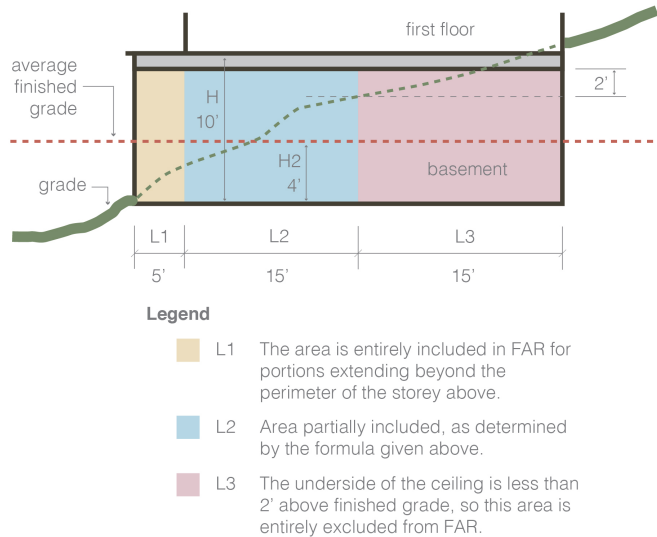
first floor

average finished grade

H
10'

H2
4'

2'

basement

grade

L1
L2
L3

5'
15'
15'

Legend

L1 The area is entirely included in FAR for portions extending beyond the perimeter of the storey above.

L2 Area partially included, as determined by the formula given above.

L3 The underside of the ceiling is less than 2' above finished grade, so this area is entirely excluded from FAR.